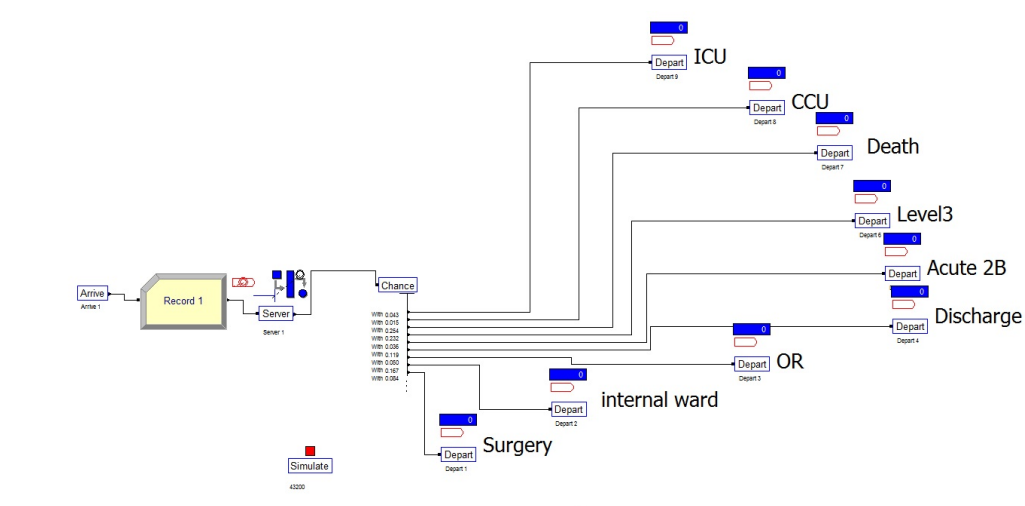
0
Depart
Depart 9
ICU

0
Depart
Depart 8
CCU

0
Depart
Depart 7
Death

0
Depart
Depart 6
Level3

0
Depart
Depart 5
Acute 2B

0
Depart
Depart 4
Discharge

0
Depart
Depart 3
OR

0
Depart
Depart 2
internal ward

0
Depart
Depart 1
Surgery

Arrive
Arrive 1

Record 1

Server
Server 1

Chance
With 0.043
With 0.015
With 0.254
With 0.232
With 0.036
With 0.119
With 0.050
With 0.167
With 0.084

Simulate
43200